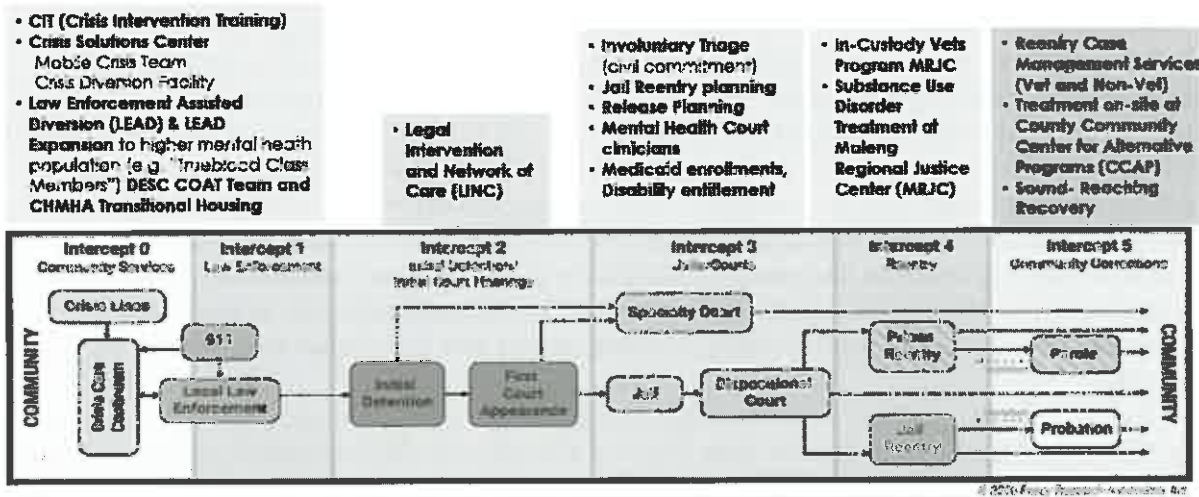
• CIT (Crisis Intervention Training)
• Crisis Solutions Center
Mobile Crisis Team
Crisis Diversion Facility
• Law Enforcement Assisted Diversion (LEAD) & LEAD Expansion to higher mental health population (e.g. "Trueblood Class Members") DESC COAT Team and CHMHA Transitional Housing

• Legal Intervention and Network of Care (LINC)

• Involuntary Triage (civil commitment)
• Jail Reentry planning
• Release Planning
• Mental Health Court clinicians
• Medicaid enrollments, Disability entitlement

• In-Custody Vets Program MRJC
• Substance Use Disorder Treatment at Maleng Regional Justice Center (MRJC)

• Reentry Case Management Services (Vet and Non-Vet)
• Treatment on-site at County Community Center for Alternative Programs (CCAP)
• Sound- Reaching Recovery

Intercept 0
Community Services

Intercept 1
Law Enforcement

Intercept 2
Initial Detention/ Initial Court Hearings

Intercept 3
Jails/Courts

Intercept 4
Reentry

Intercept 5
Community Corrections

COMMUNITY

Crisis Lines

Crisis Care Continuum

911

Local Law Enforcement

Initial Detention

First Court Appearance

Specialty Court

Jail

Dispositional Court

Prison Reentry

Parole

Jail Reentry

Probation

COMMUNITY

© 2016 Policy Research Associates, Inc.